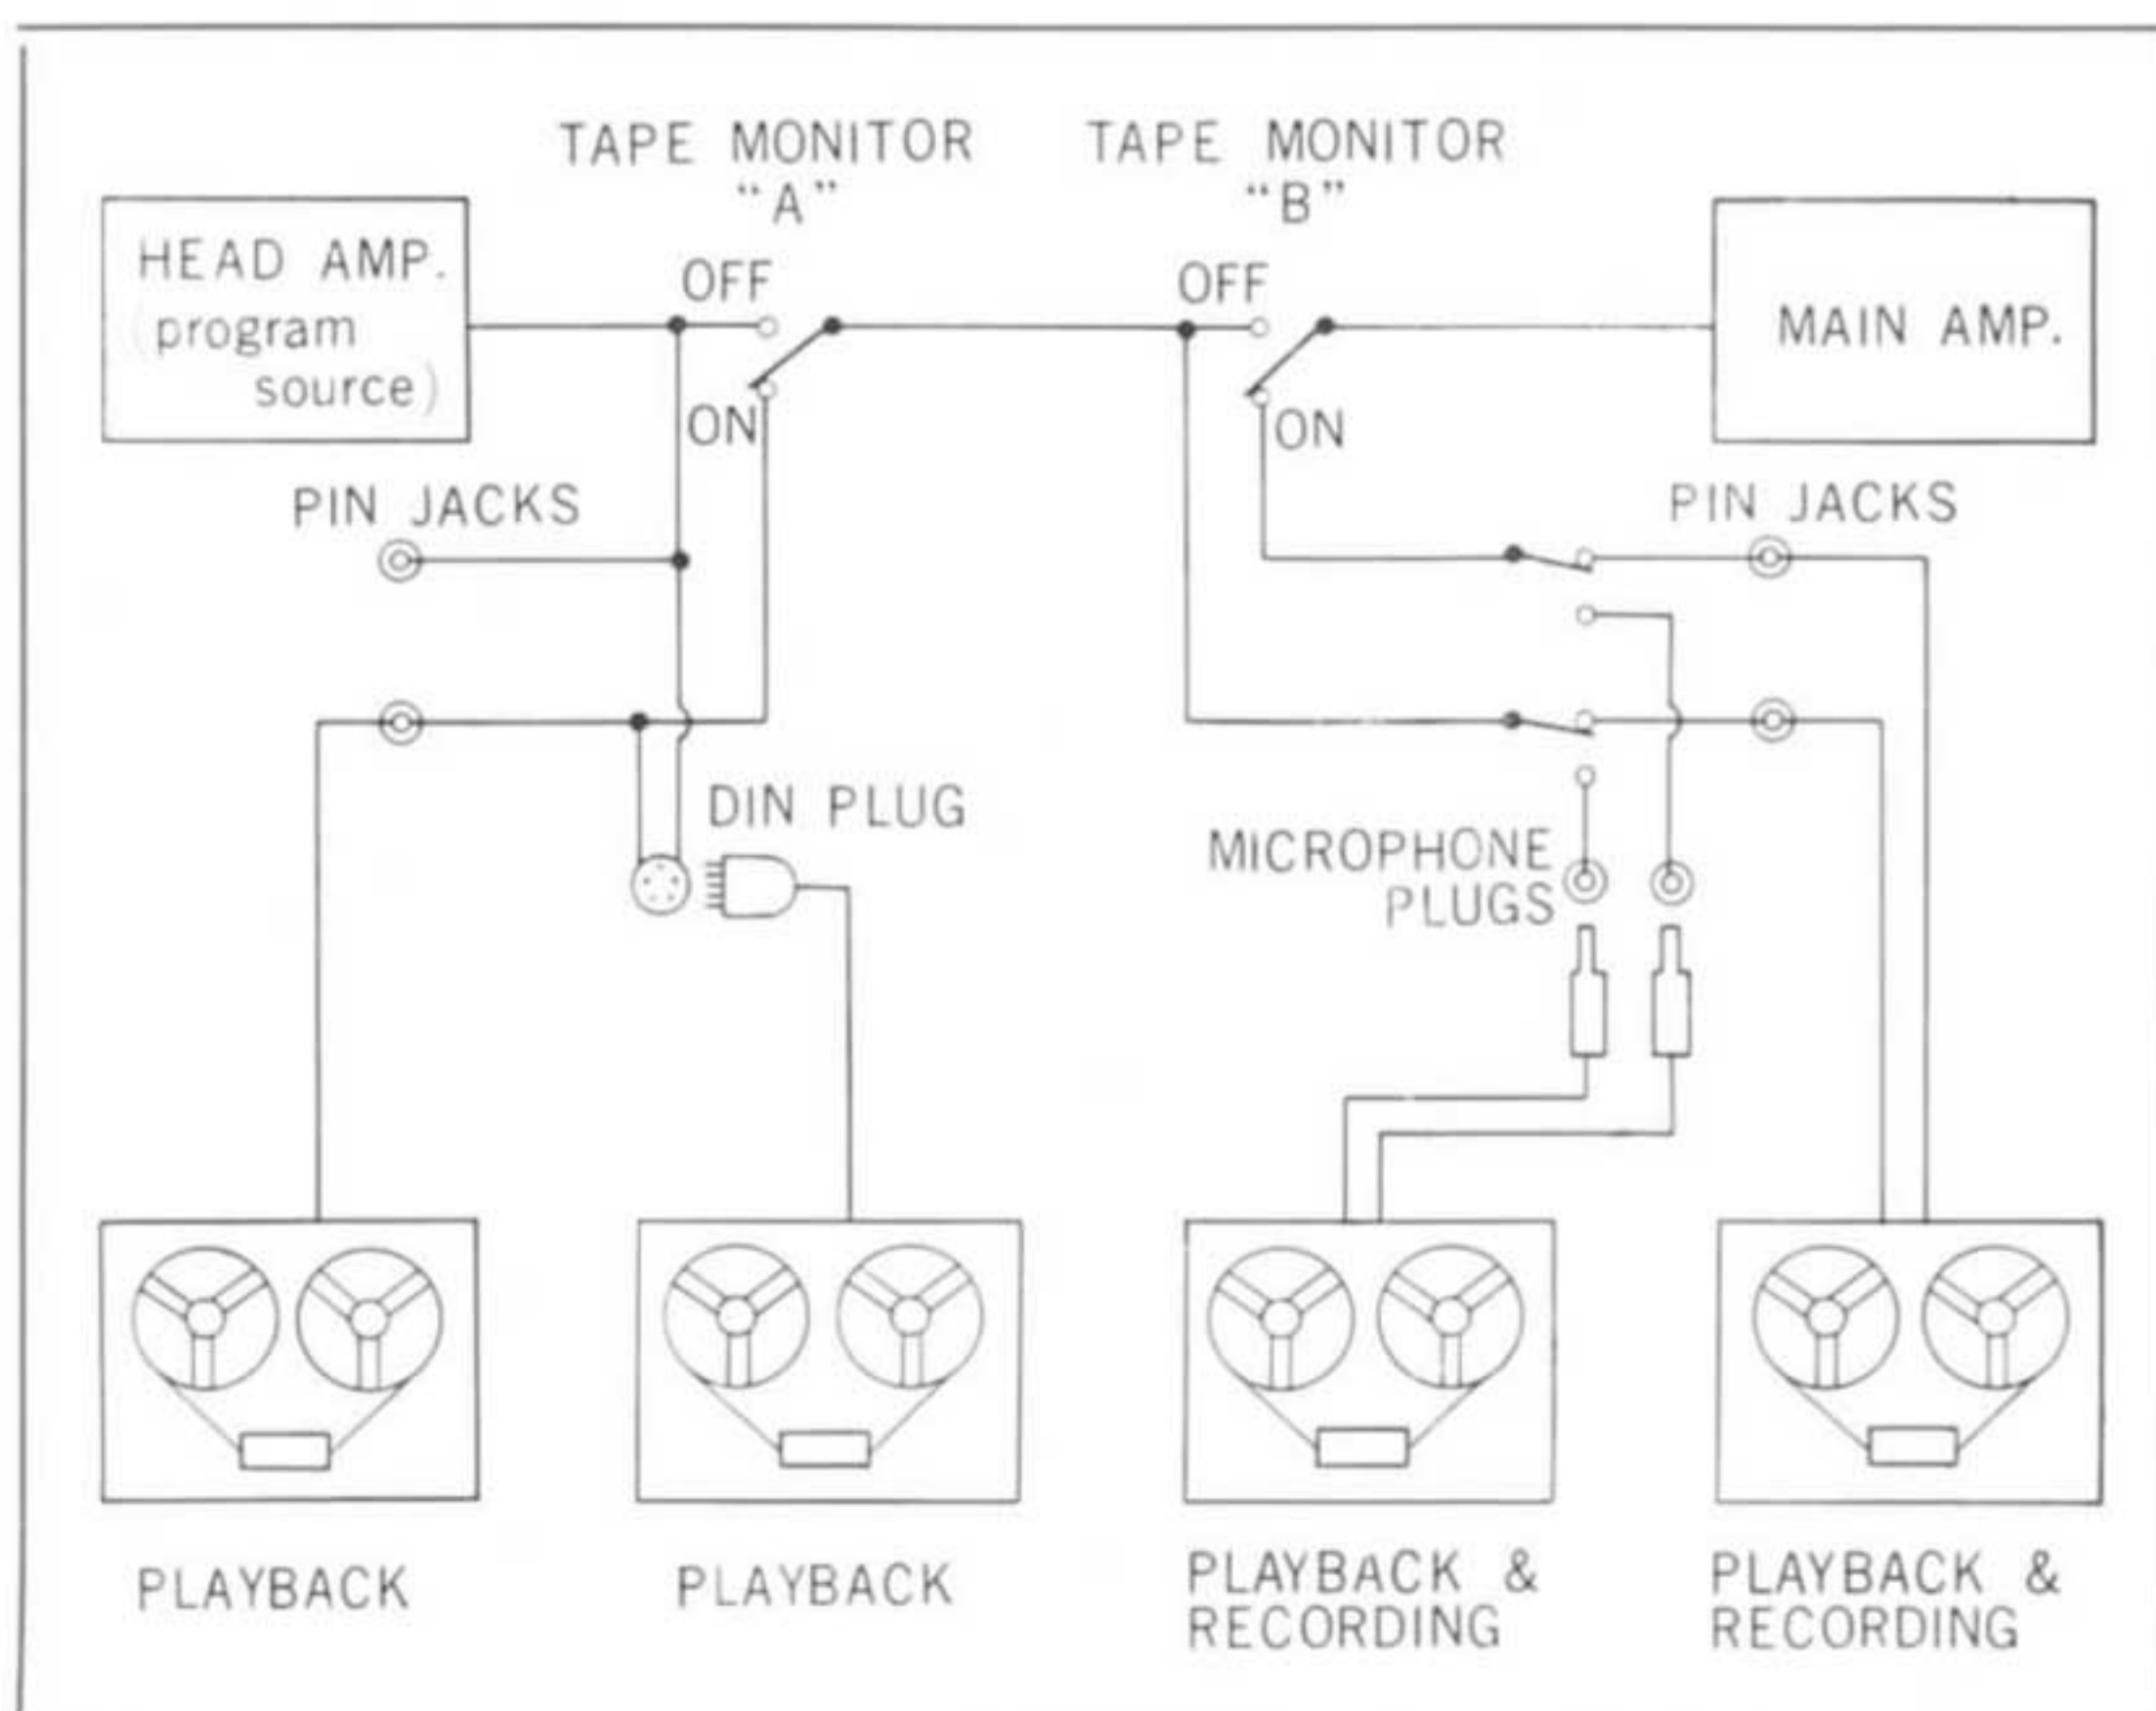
TAPE MONITOR "A"

TAPE MONITOR "B"

HEAD AMP. (program source)

OFF

ON

OFF

ON

MAIN AMP.

PIN JACKS

PIN JACKS

DIN PLUG

MICROPHONE PLUGS

PLAYBACK

PLAYBACK

PLAYBACK & RECORDING

PLAYBACK & RECORDING